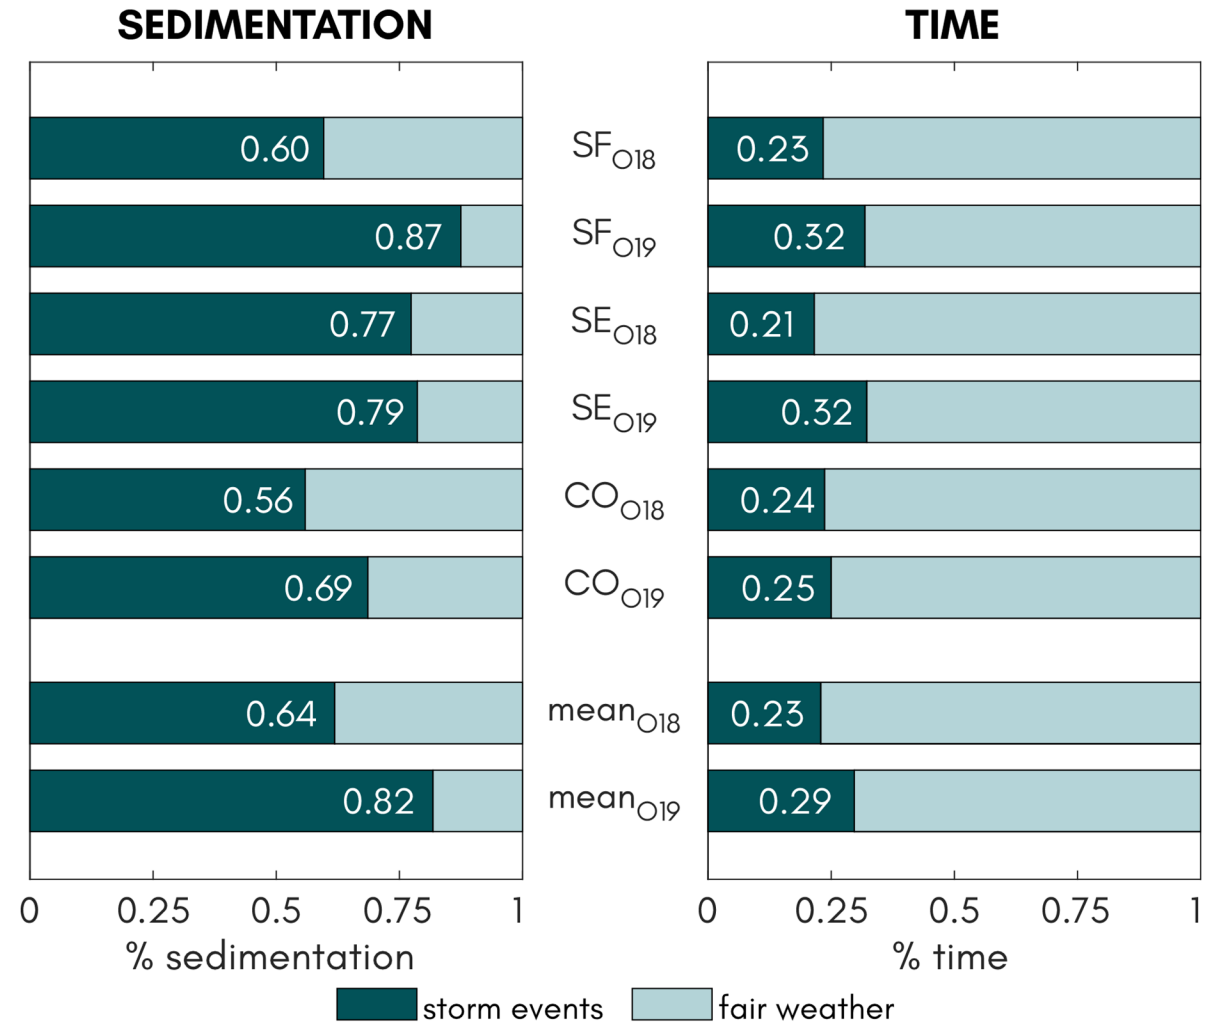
SEDIMENTATION

TIME

0.60
$SF_{O18}$
0.23

0.87
$SF_{O19}$
0.32

0.77
$SE_{O18}$
0.21

0.79
$SE_{O19}$
0.32

0.56
$CO_{O18}$
0.24

0.69
$CO_{O19}$
0.25

0.64
$mean_{O18}$
0.23

0.82
$mean_{O19}$
0.29

0 0.25 0.5 0.75 1
% sedimentation

0 0.25 0.5 0.75 1
% time

storm events fair weather